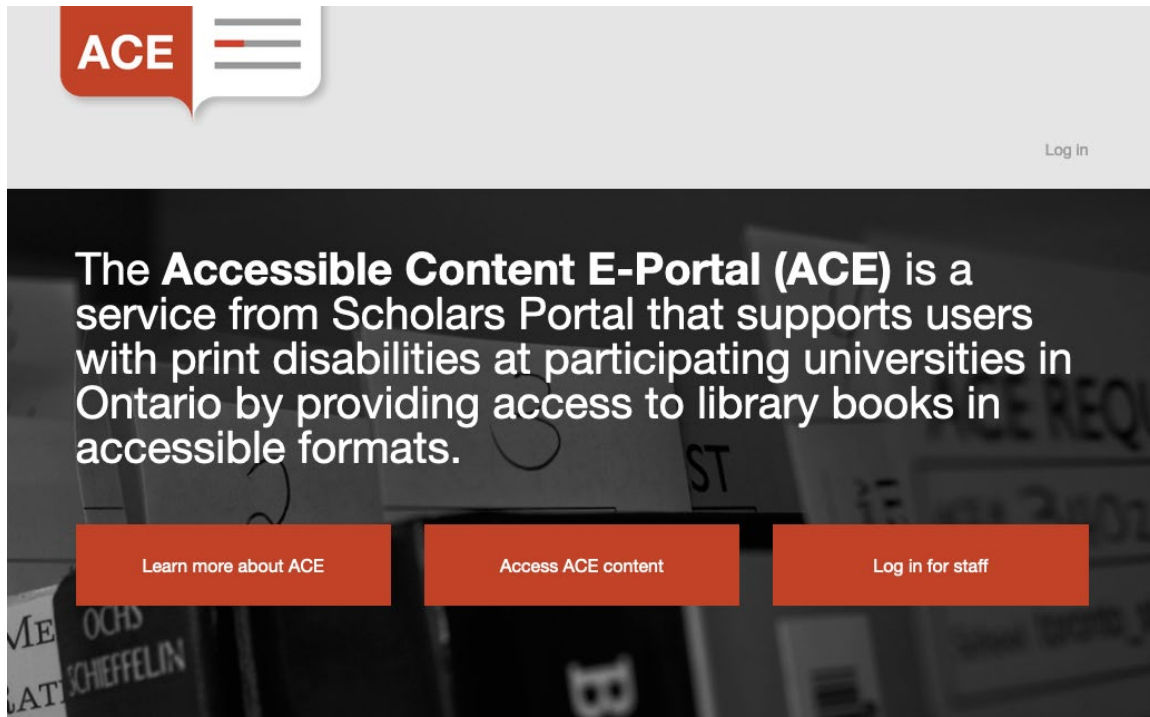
ACE

Log in

The **Accessible Content E-Portal (ACE)** is a service from Scholars Portal that supports users with print disabilities at participating universities in Ontario by providing access to library books in accessible formats.

Learn more about ACE

Access ACE content

Log in for staff

OCHS SCHIEFFELIN